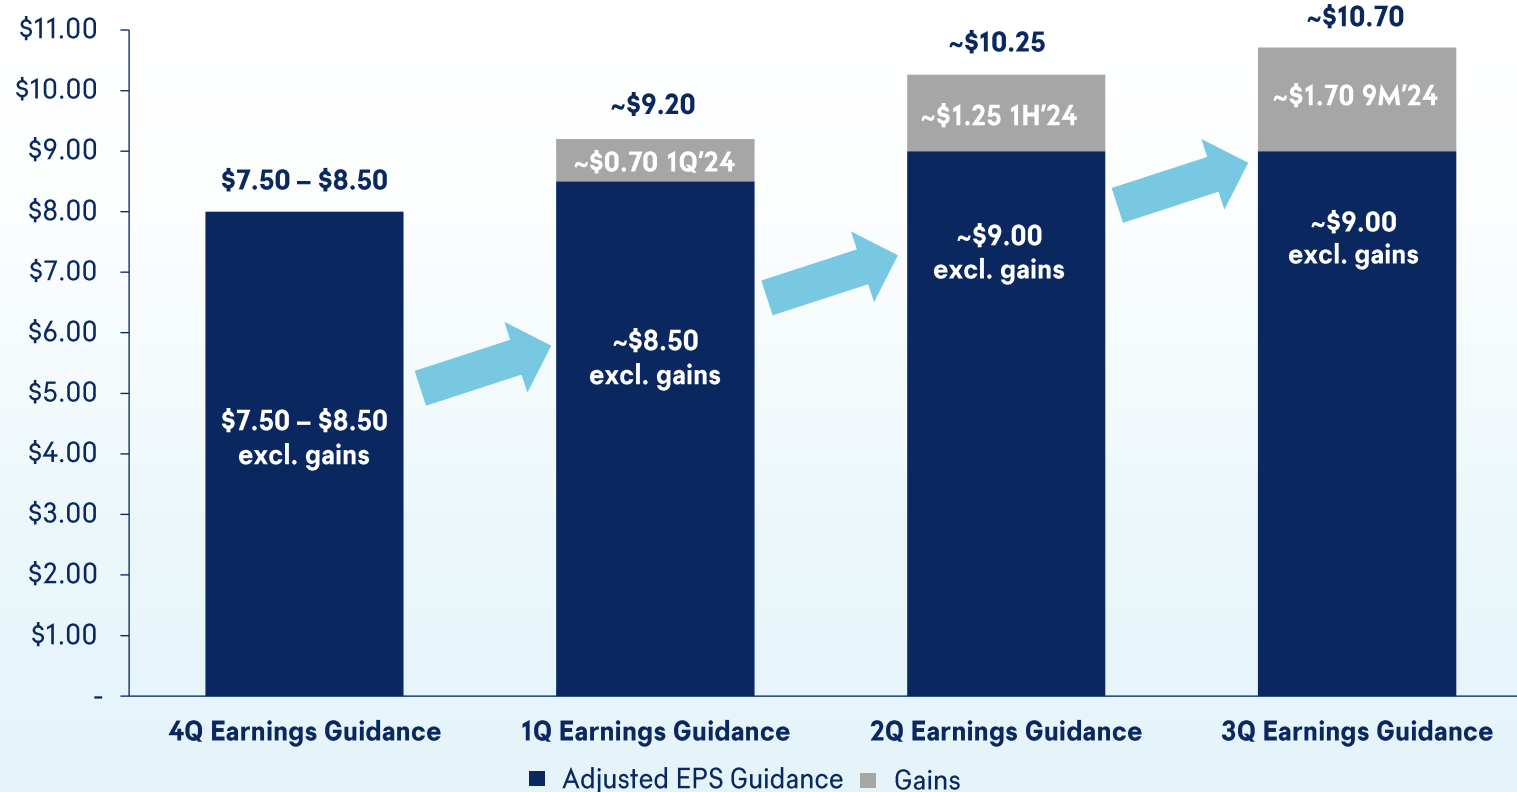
$11.00
$10.00
$9.00
$8.00
$7.00
$6.00
$5.00
$4.00
$3.00
$2.00
$1.00
-

$7.50 – $8.50
$7.50 – $8.50 excl. gains

~$9.20
~$0.70 1Q'24
~$8.50 excl. gains

~$10.25
~$1.25 1H'24
~$9.00 excl. gains

~$10.70
~$1.70 9M'24
~$9.00 excl. gains

4Q Earnings Guidance
1Q Earnings Guidance
2Q Earnings Guidance
3Q Earnings Guidance

Adjusted EPS Guidance
Gains